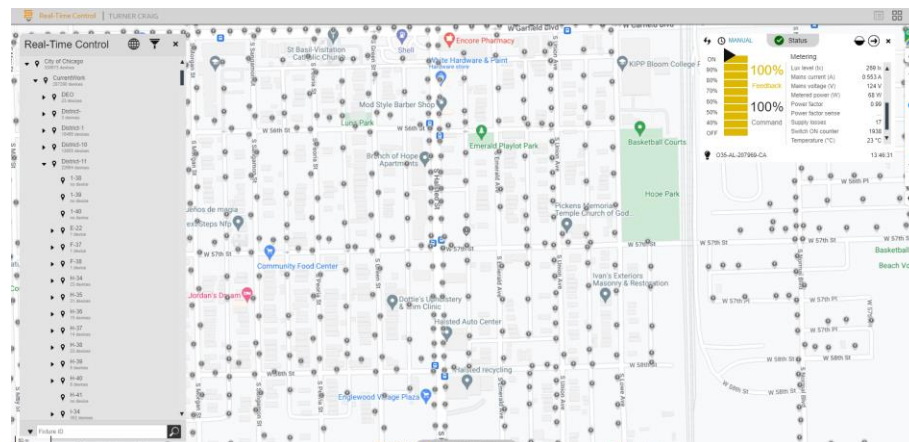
Real-Time Control | TURNER CRAIG

Real-Time Control

City of Chicago
CurrentWork
DEO
District-
District 1
District-10
District-11
1-38
1-39
1-40
E-22
F-37
F-38
H-34
H-35
H-36
H-37
H-38
H-39
H-40
H-41
I-34

Fixture ID

MANUAL
Status

ON
90%
80%
70%
60%
50%
40%
OFF

100%
Feedback
100%
Command

Metering
Lux level (lx) 269 lx
Mains current (A) 0.553 A
Mains voltage (V) 124 V
Metered power (W) 68 W
Power factor 0.99
Power factor sense
Supply losses 17
Switch ON counter 1938
Temperature (°C) 23 °C

O35-AL-207969-CA 13:46:31

W Garfield Blvd
St Basil-Visitation Catholic Church
Shell
Encore Pharmacy
White Hardware & Paint
Hardware store
KIPP Bloom College P
Mod Style Barber Shop
Luna Park
W 56th St
Emerald Playlot Park
Basketball Courts
Branch of Hope Apartments
Hope Park
Pickens Memorial Temple Church of God...
W 57th St
Community Food Center
Ivan's Exteriors Masonry & Restoration
Dottie's Laundry & Slim Clinic
Jordan's Dream
Halsted Auto Center
Halsted recycling
Englewood Village Plaza
W 57th Pl
W 58th St
Basketball
Beach Vo
W 56th Pl